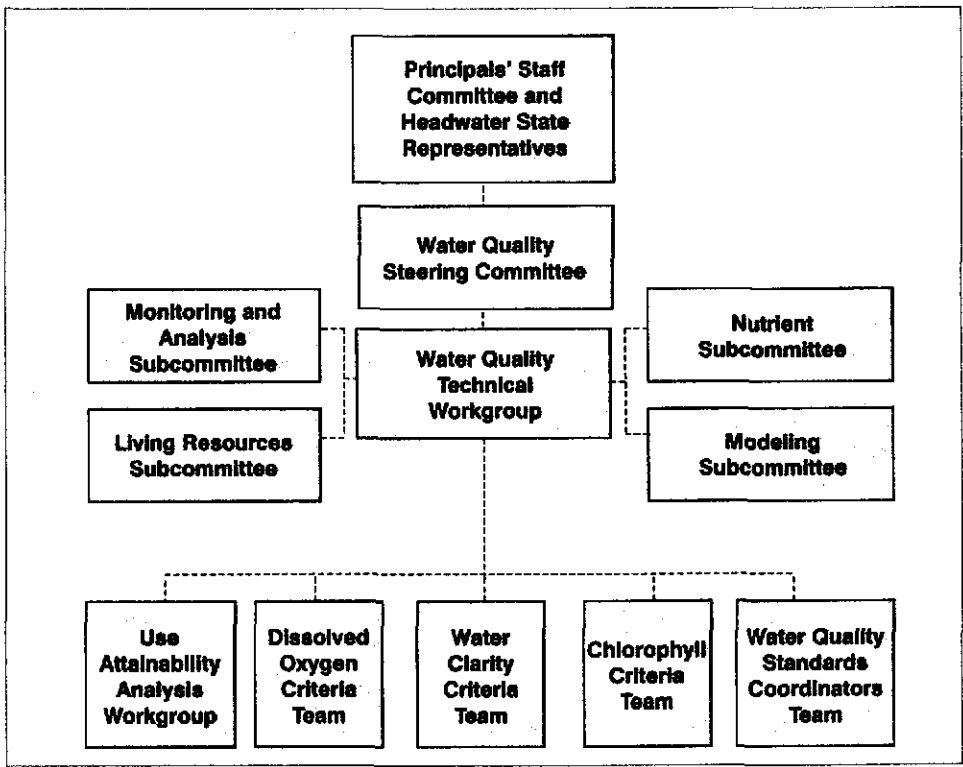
Principals' Staff Committee and Headwater State Representatives

Water Quality Steering Committee

Monitoring and Analysis Subcommittee

Water Quality Technical Workgroup

Nutrient Subcommittee

Living Resources Subcommittee

Modeling Subcommittee

Use Attainability Analysis Workgroup

Dissolved Oxygen Criteria Team

Water Clarity Criteria Team

Chlorophyll Criteria Team

Water Quality Standards Coordinators Team